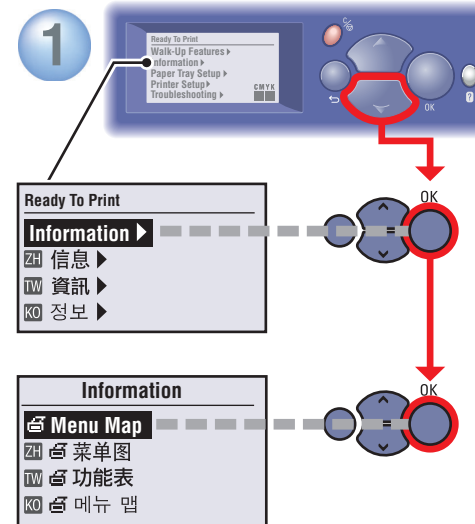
1

Ready To Print
Walk-Up Features ▸
Information ▸
Paper Tray Setup ▸
Printer Setup ▸
Troubleshooting ▸
CMYK

OK

Ready To Print
Information ▸
ZH 信息 ▸
TW 資訊 ▸
KO 정보 ▸

OK

Information
Menu Map
ZH 菜单图
TW 功能表
KO 메뉴 맵

OK